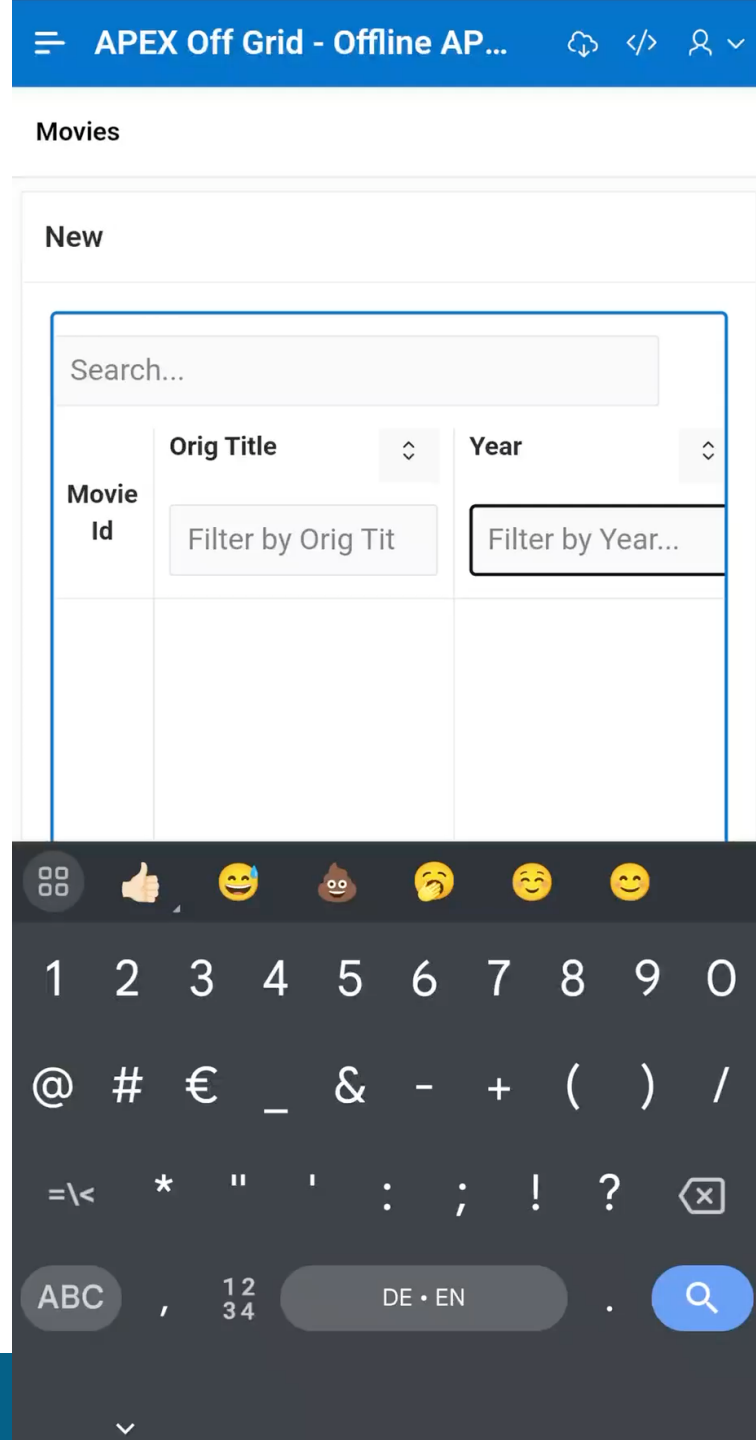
APEX Off Grid - Offline AP...

Movies

New

Search...

| Movie Id | Orig Title | Year |
|---|---|---|
| | Filter by Orig Tit | Filter by Year... |

1 2 3 4 5 6 7 8 9 0

@ # € _ & - + ( ) /

=\< * " ' : ; ! ?

ABC , 12 34 DE • EN .